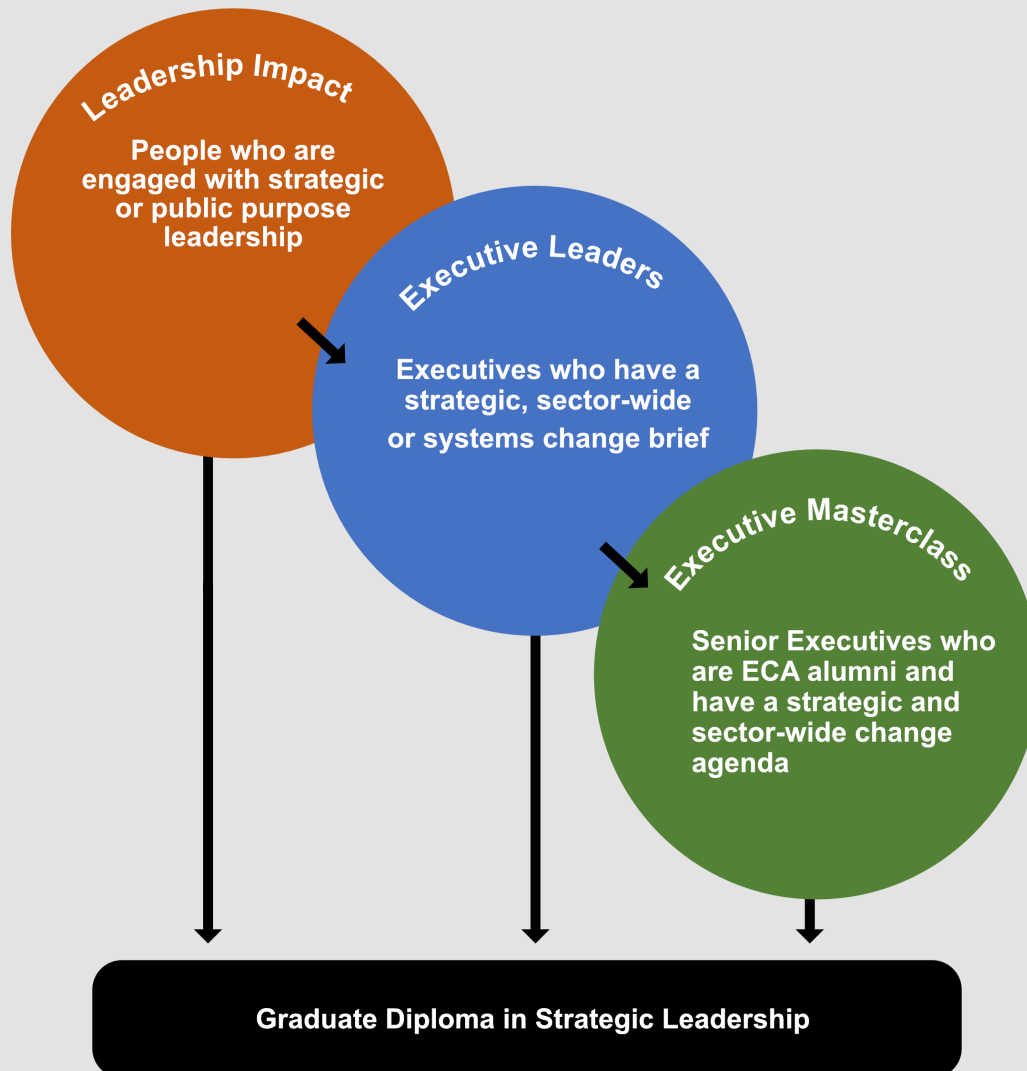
Leadership Impact

People who are engaged with strategic or public purpose leadership

Executive Leaders

Executives who have a strategic, sector-wide or systems change brief

Executive Masterclass

Senior Executives who are ECA alumni and have a strategic and sector-wide change agenda

Graduate Diploma in Strategic Leadership